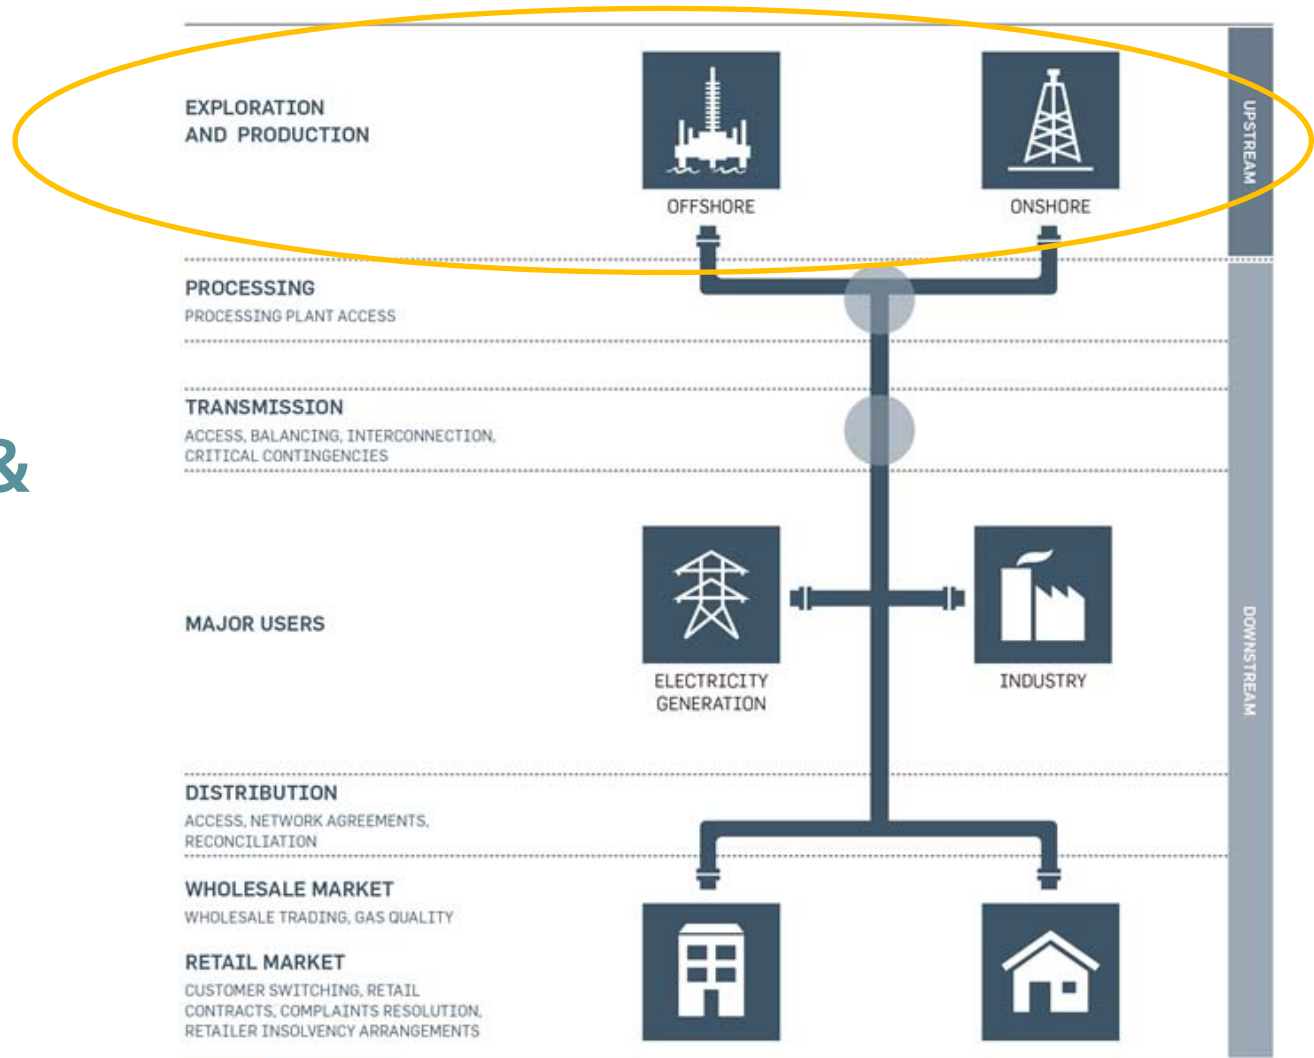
&

EXPLORATION AND PRODUCTION

OFFSHORE

ONSHORE

UPSTREAM

PROCESSING
PROCESSING PLANT ACCESS

TRANSMISSION
ACCESS, BALANCING, INTERCONNECTION, CRITICAL CONTINGENCIES

MAJOR USERS

ELECTRICITY GENERATION

INDUSTRY

DOWNSTREAM

DISTRIBUTION
ACCESS, NETWORK AGREEMENTS, RECONCILIATION

WHOLESALE MARKET
WHOLESALE TRADING, GAS QUALITY

RETAIL MARKET
CUSTOMER SWITCHING, RETAIL CONTRACTS, COMPLAINTS RESOLUTION, RETAILER INSOLVENCY ARRANGEMENTS